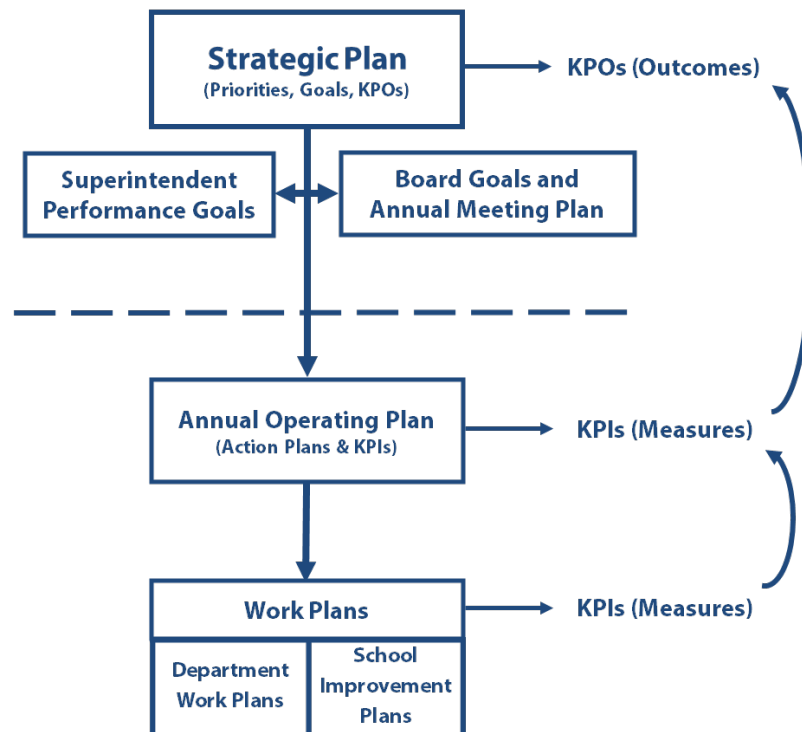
Strategic Plan
(Priorities, Goals, KPOs)

KPOs (Outcomes)

Superintendent Performance Goals

Board Goals and Annual Meeting Plan

Annual Operating Plan
(Action Plans & KPIs)

KPIs (Measures)

Work Plans

KPIs (Measures)

Department Work Plans

School Improvement Plans